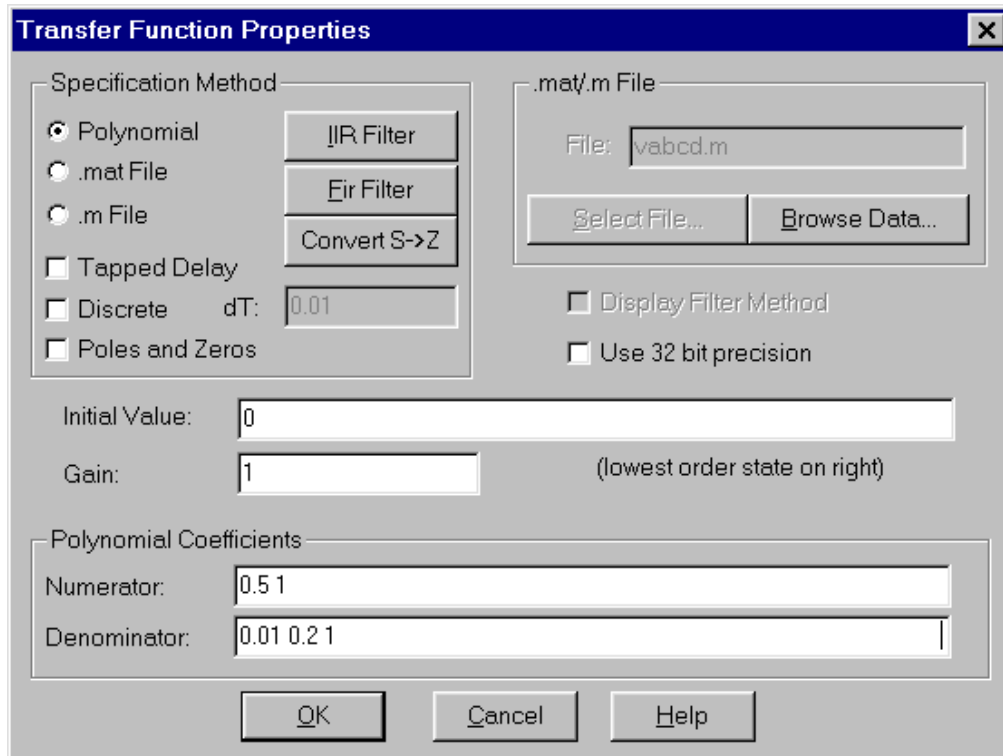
Transfer Function Properties

Specification Method

Polynomial

.mat File

.m File

IIR Filter

Fir Filter

Convert S->Z

Tapped Delay

Discrete

dT: 0.01

Poles and Zeros

.mat/.m File

File: vabcd.m

Select File...

Browse Data...

Display Filter Method

Use 32 bit precision

Initial Value: 0

Gain: 1

(lowest order state on right)

Polynomial Coefficients

Numerator: 0.5 1

Denominator: 0.01 0.2 1

OK

Cancel

Help